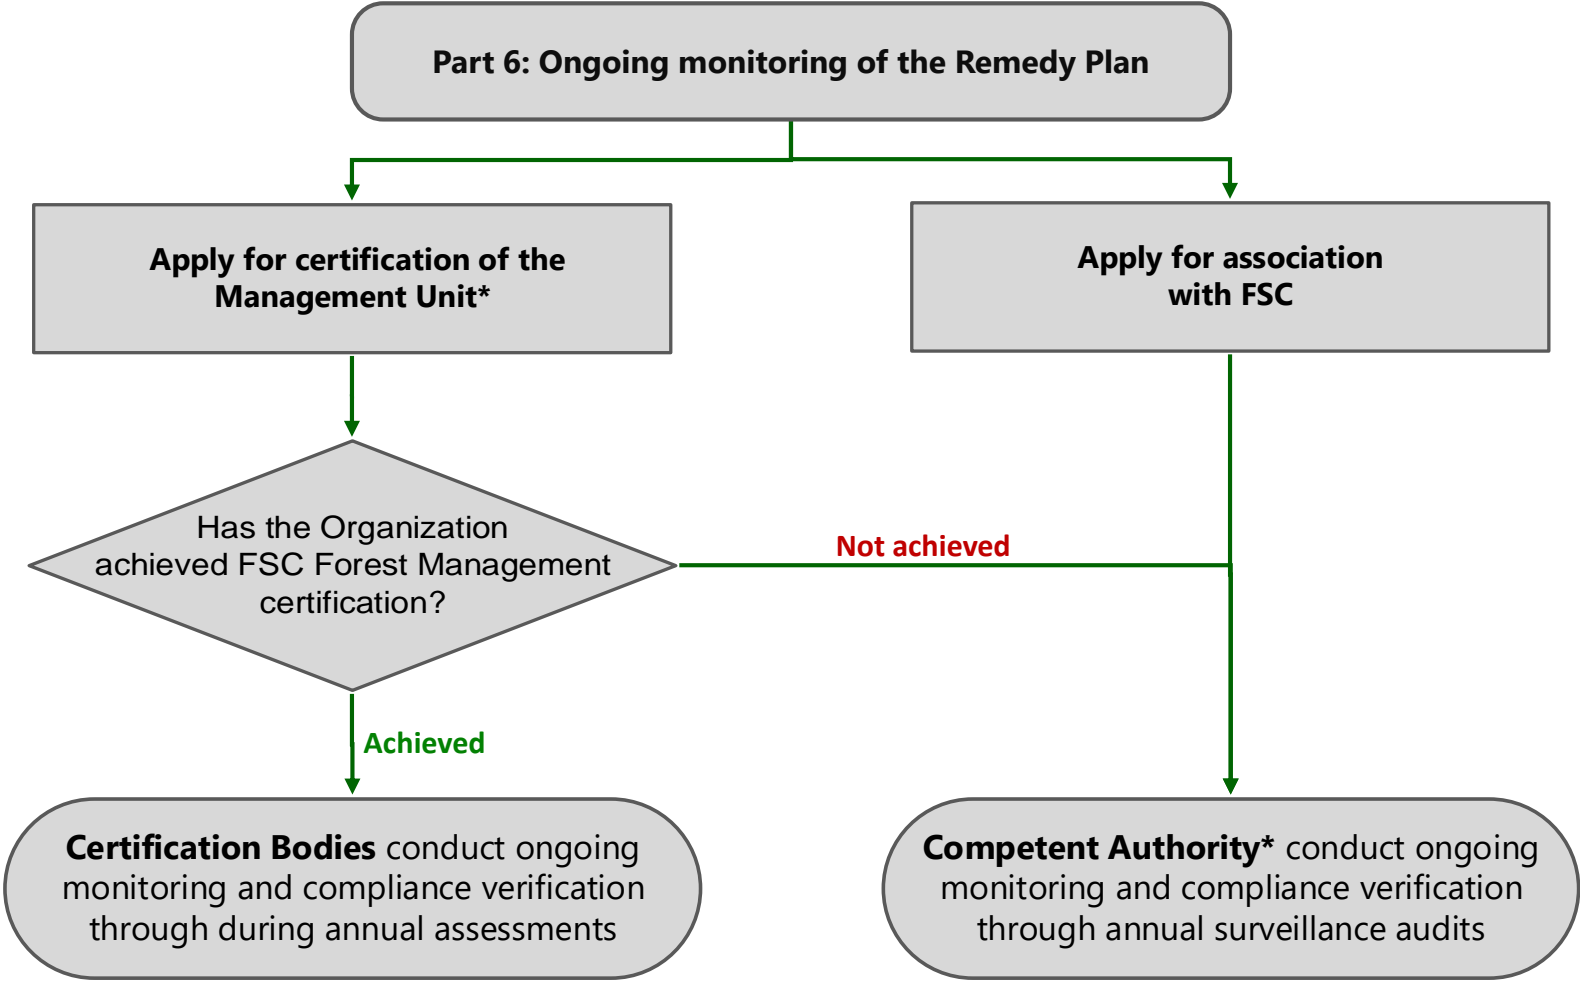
Part 6: Ongoing monitoring of the Remedy Plan

Apply for certification of the Management Unit*

Apply for association with FSC

Has the Organization achieved FSC Forest Management certification?

Not achieved

Achieved

**Certification Bodies** conduct ongoing monitoring and compliance verification through during annual assessments

**Competent Authority*** conduct ongoing monitoring and compliance verification through annual surveillance audits